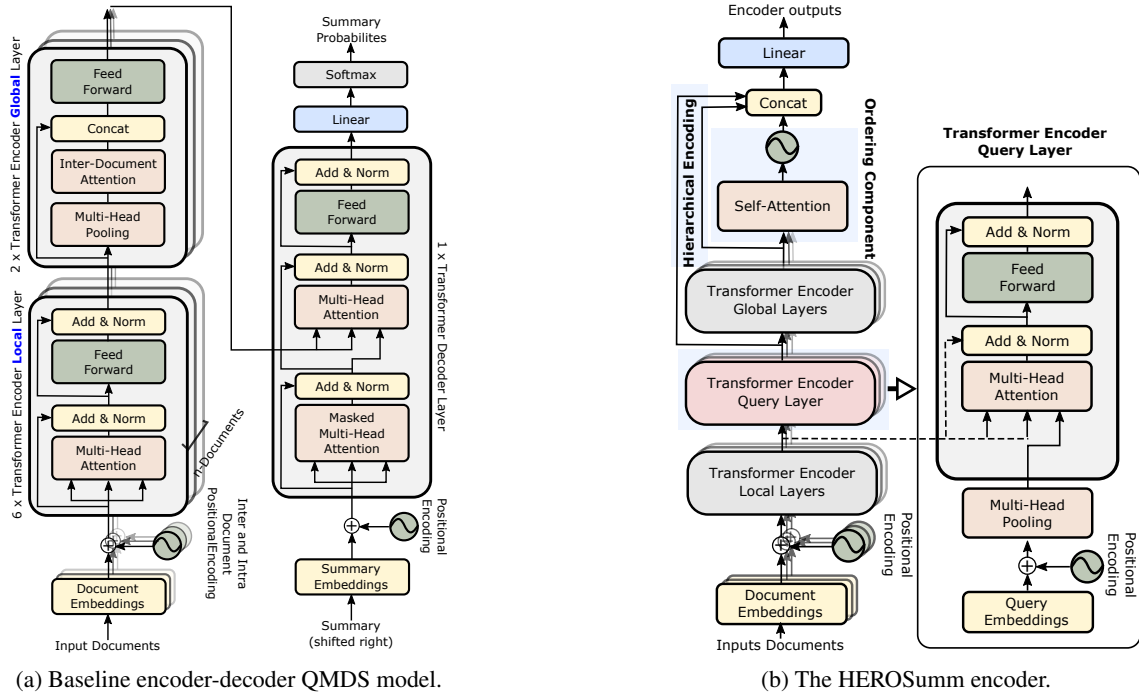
2 x Transformer Encoder Global Layer

Feed Forward

Concat

Inter-Document Attention

Multi-Head Pooling

6 x Transformer Encoder Local Layer

Add & Norm

Feed Forward

Add & Norm

Multi-Head Attention

n-Documents

Inter and Intra Document PositionalEncoding

Document Embeddings

Input Documents

Summary Probabilites

Softmax

Linear

1 x Transformer Decoder Layer

Add & Norm

Feed Forward

Add & Norm

Multi-Head Attention

Add & Norm

Masked Multi-Head Attention

Positional Encoding

Summary Embeddings

Summary (shifted right)

(a) Baseline encoder-decoder QMDS model.

Encoder outputs

Linear

Concat

Hierarchical Encoding

Ordering Component

Self-Attention

Transformer Encoder Global Layers

Transformer Encoder Query Layer

Transformer Encoder Local Layers

Positional Encoding

Document Embeddings

Inputs Documents

Transformer Encoder Query Layer

Add & Norm

Feed Forward

Add & Norm

Multi-Head Attention

Multi-Head Pooling

Positional Encoding

Query Embeddings

(b) The HEROSumm encoder.